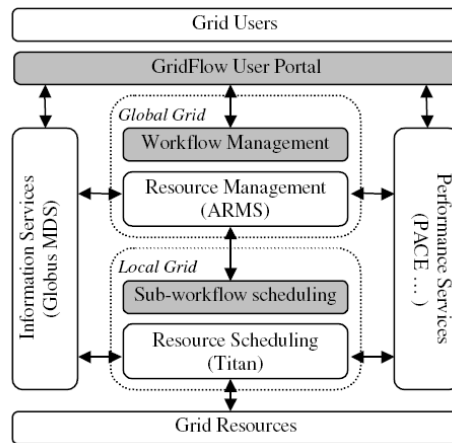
Grid Users

GridFlow User Portal

Information Services (Globus MDS)

Global Grid

Workflow Management

Resource Management (ARMS)

Local Grid

Sub-workflow scheduling

Resource Scheduling (Titan)

Performance Services (PACE ...)

Grid Resources